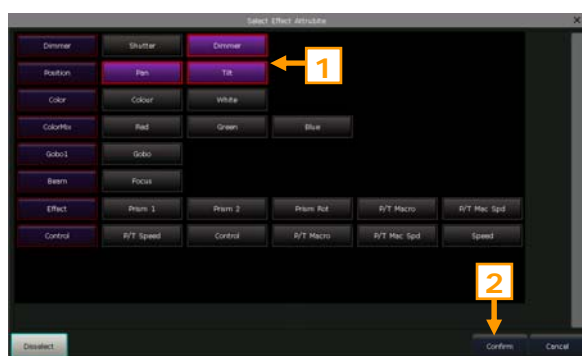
Select Effect Attribute

Dimmer
Shutter
Dimmer
1
Position
Pan
Tilt
Color
Colour
White
ColorMix
Red
Green
Blue
Gobo1
Gobo
Beam
Focus
Effect
Prism 1
Prism 2
Prism Rot
P/T Macro
P/T Mac Spd
Control
P/T Speed
Control
P/T Macro
P/T Mac Spd
Speed
2
Deselect
Confirm
Cancel